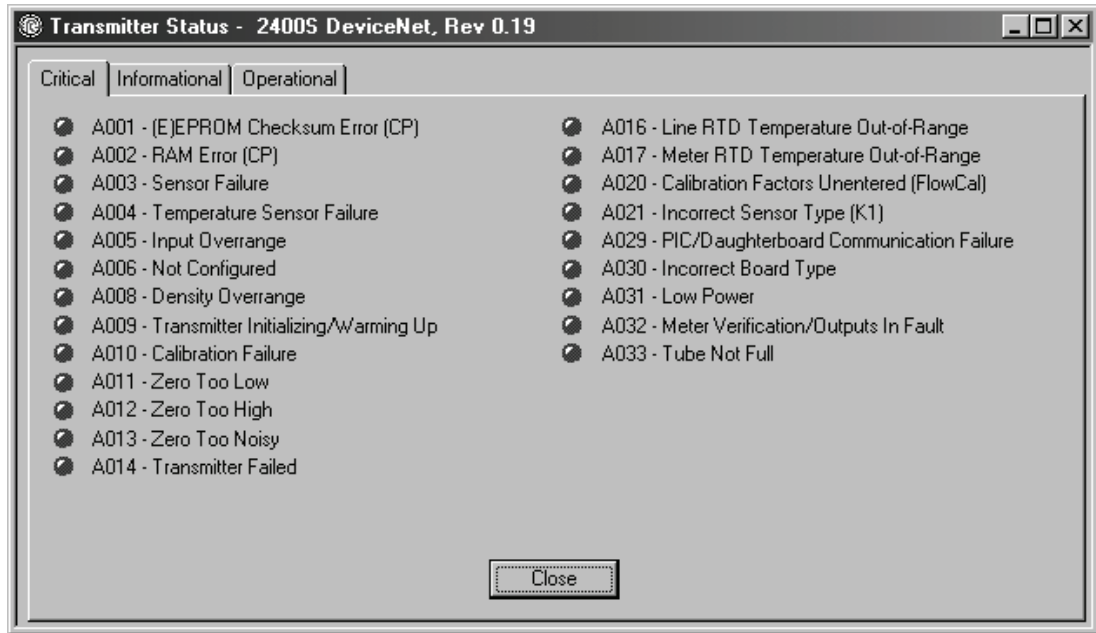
Transmitter Status - 2400S DeviceNet, Rev 0.19

Critical | Informational | Operational

A001 - (E)EPROM Checksum Error (CP)
A002 - RAM Error (CP)
A003 - Sensor Failure
A004 - Temperature Sensor Failure
A005 - Input Overrange
A006 - Not Configured
A008 - Density Overrange
A009 - Transmitter Initializing/Warming Up
A010 - Calibration Failure
A011 - Zero Too Low
A012 - Zero Too High
A013 - Zero Too Noisy
A014 - Transmitter Failed

A016 - Line RTD Temperature Out-of-Range
A017 - Meter RTD Temperature Out-of-Range
A020 - Calibration Factors Unentered (FlowCal)
A021 - Incorrect Sensor Type (K1)
A029 - PIC/Daughterboard Communication Failure
A030 - Incorrect Board Type
A031 - Low Power
A032 - Meter Verification/Outputs In Fault
A033 - Tube Not Full

Close